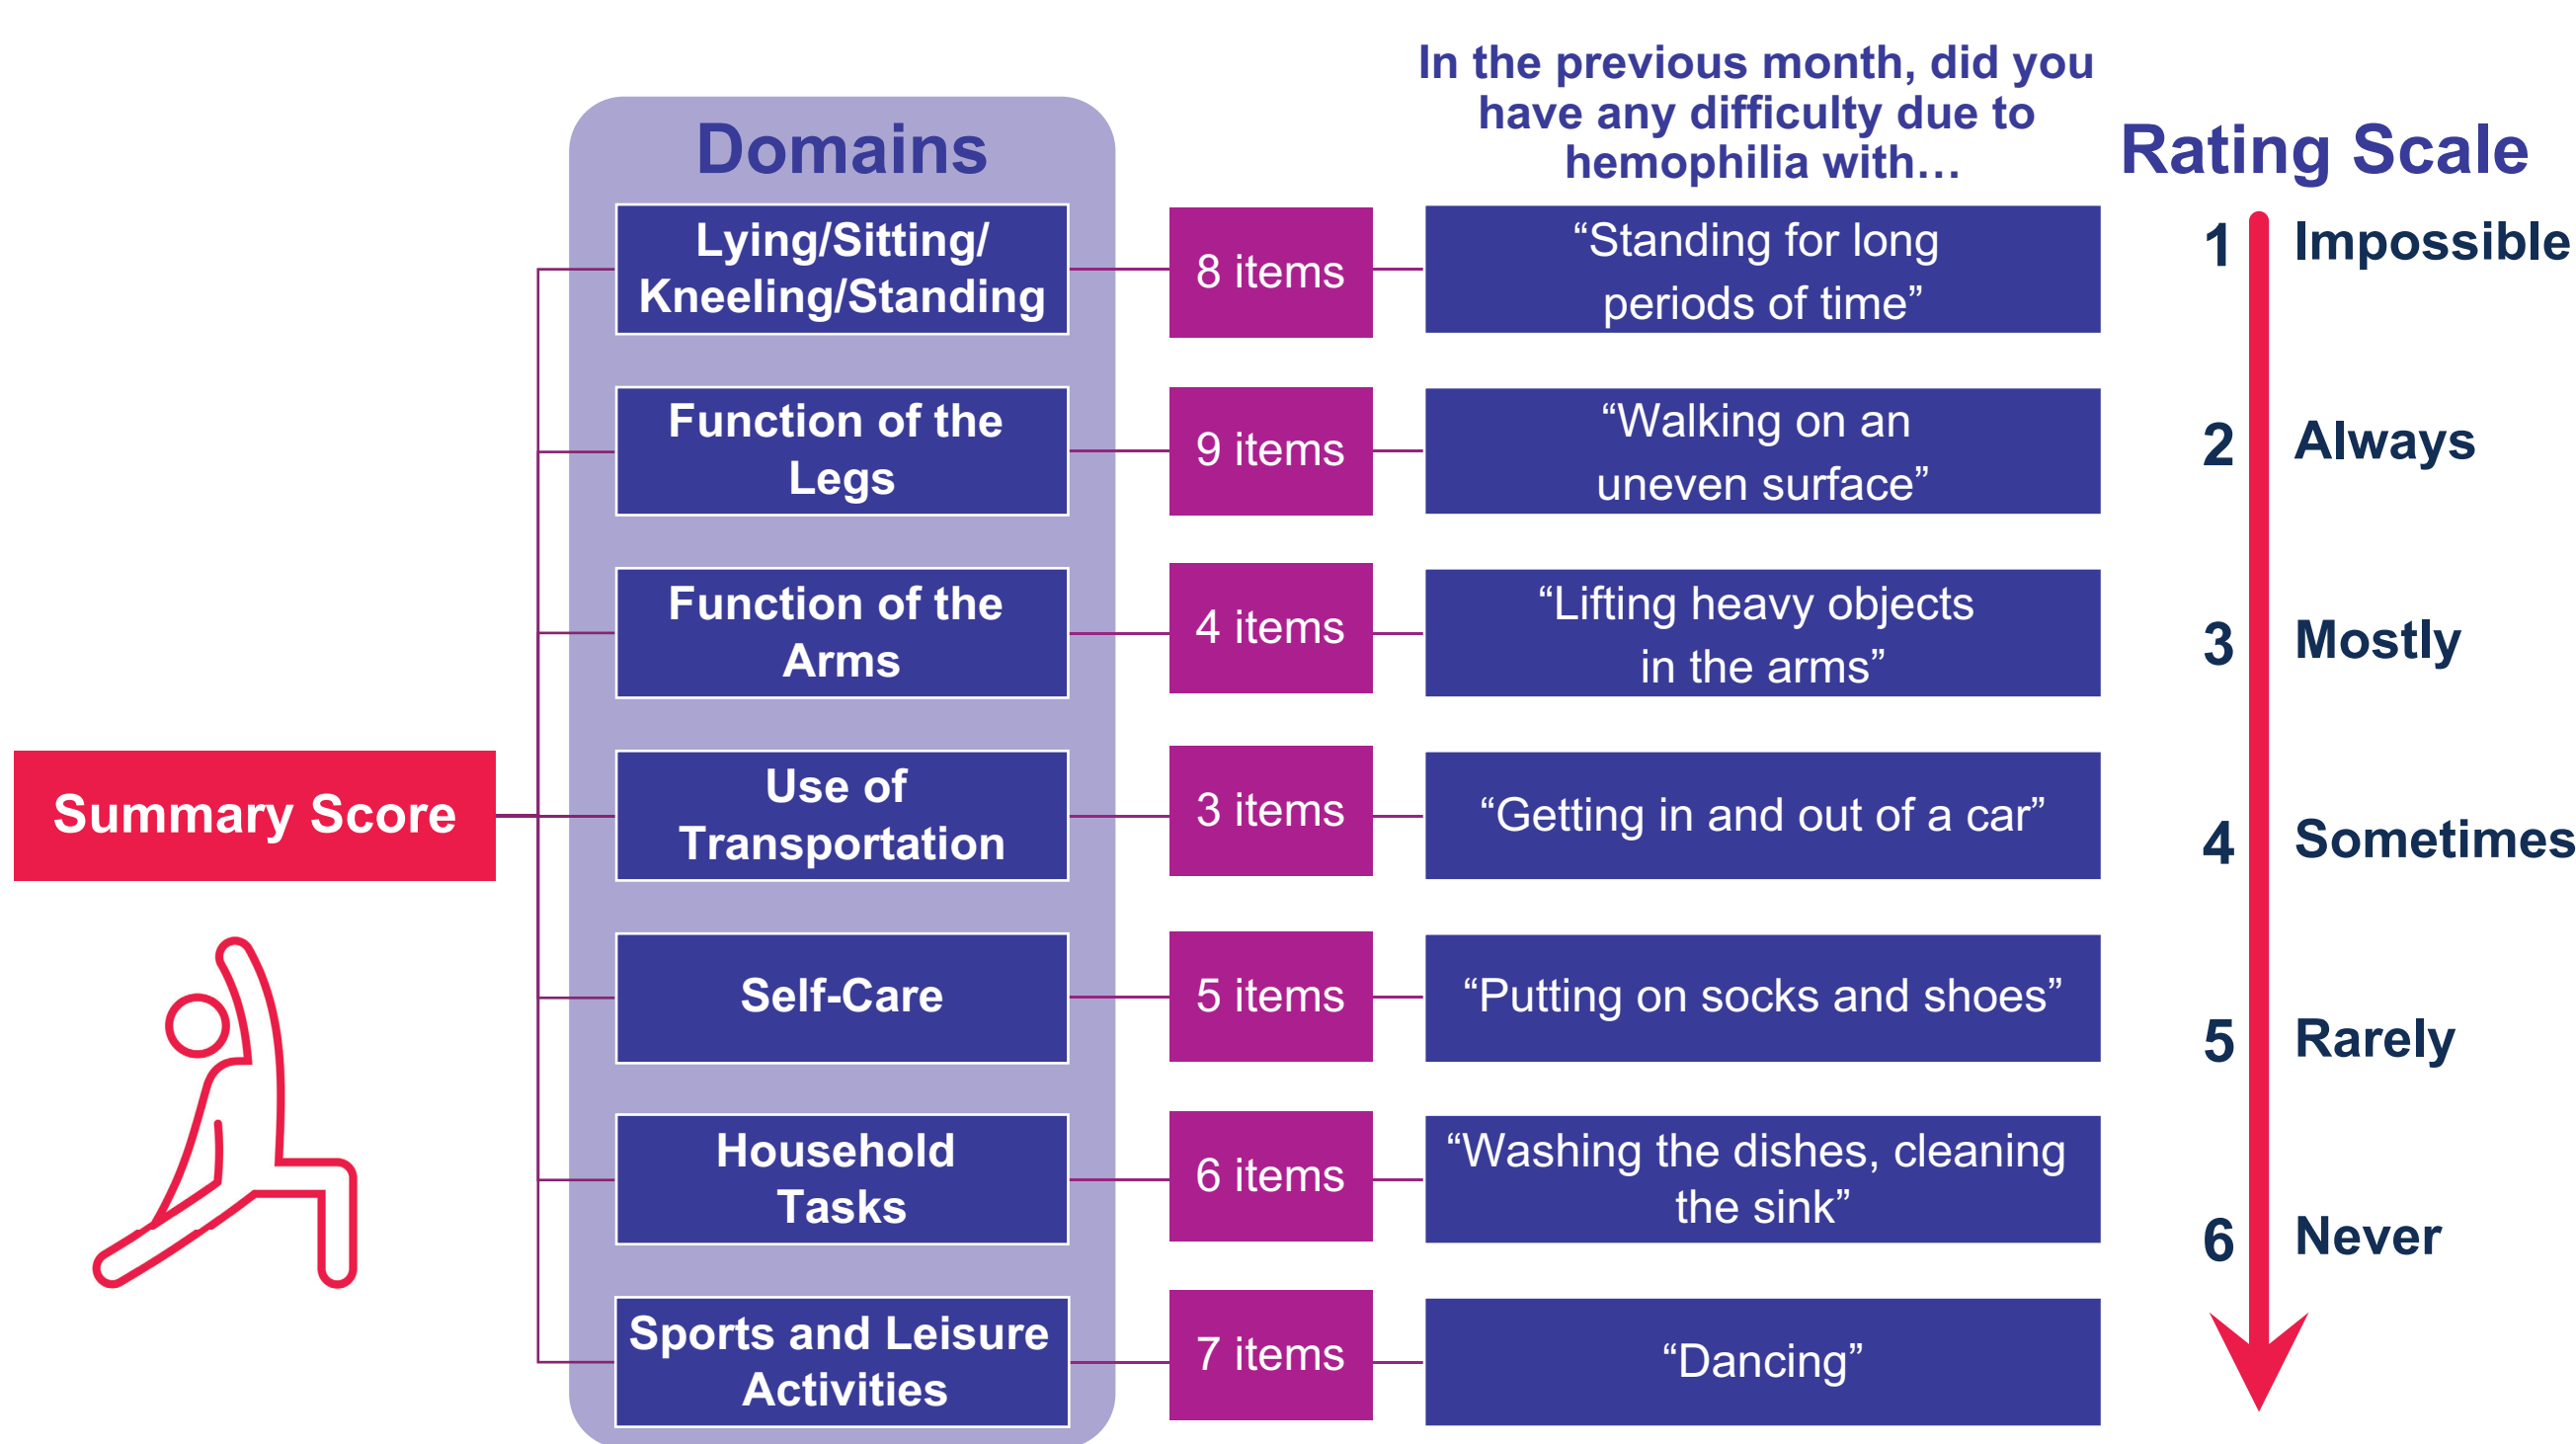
Domains

In the previous month, did you have any difficulty due to hemophilia with…

Rating Scale

Lying/Sitting/ Kneeling/Standing

8 items

“Standing for long periods of time”

Function of the Legs

9 items

“Walking on an uneven surface”

Function of the Arms

4 items

“Lifting heavy objects in the arms”

Summary Score

Use of Transportation

3 items

“Getting in and out of a car”

Self-Care

5 items

“Putting on socks and shoes”

Household Tasks

6 items

“Washing the dishes, cleaning the sink”

Sports and Leisure Activities

7 items

“Dancing”

1 Impossible

2 Always

3 Mostly

4 Sometimes

5 Rarely

6 Never